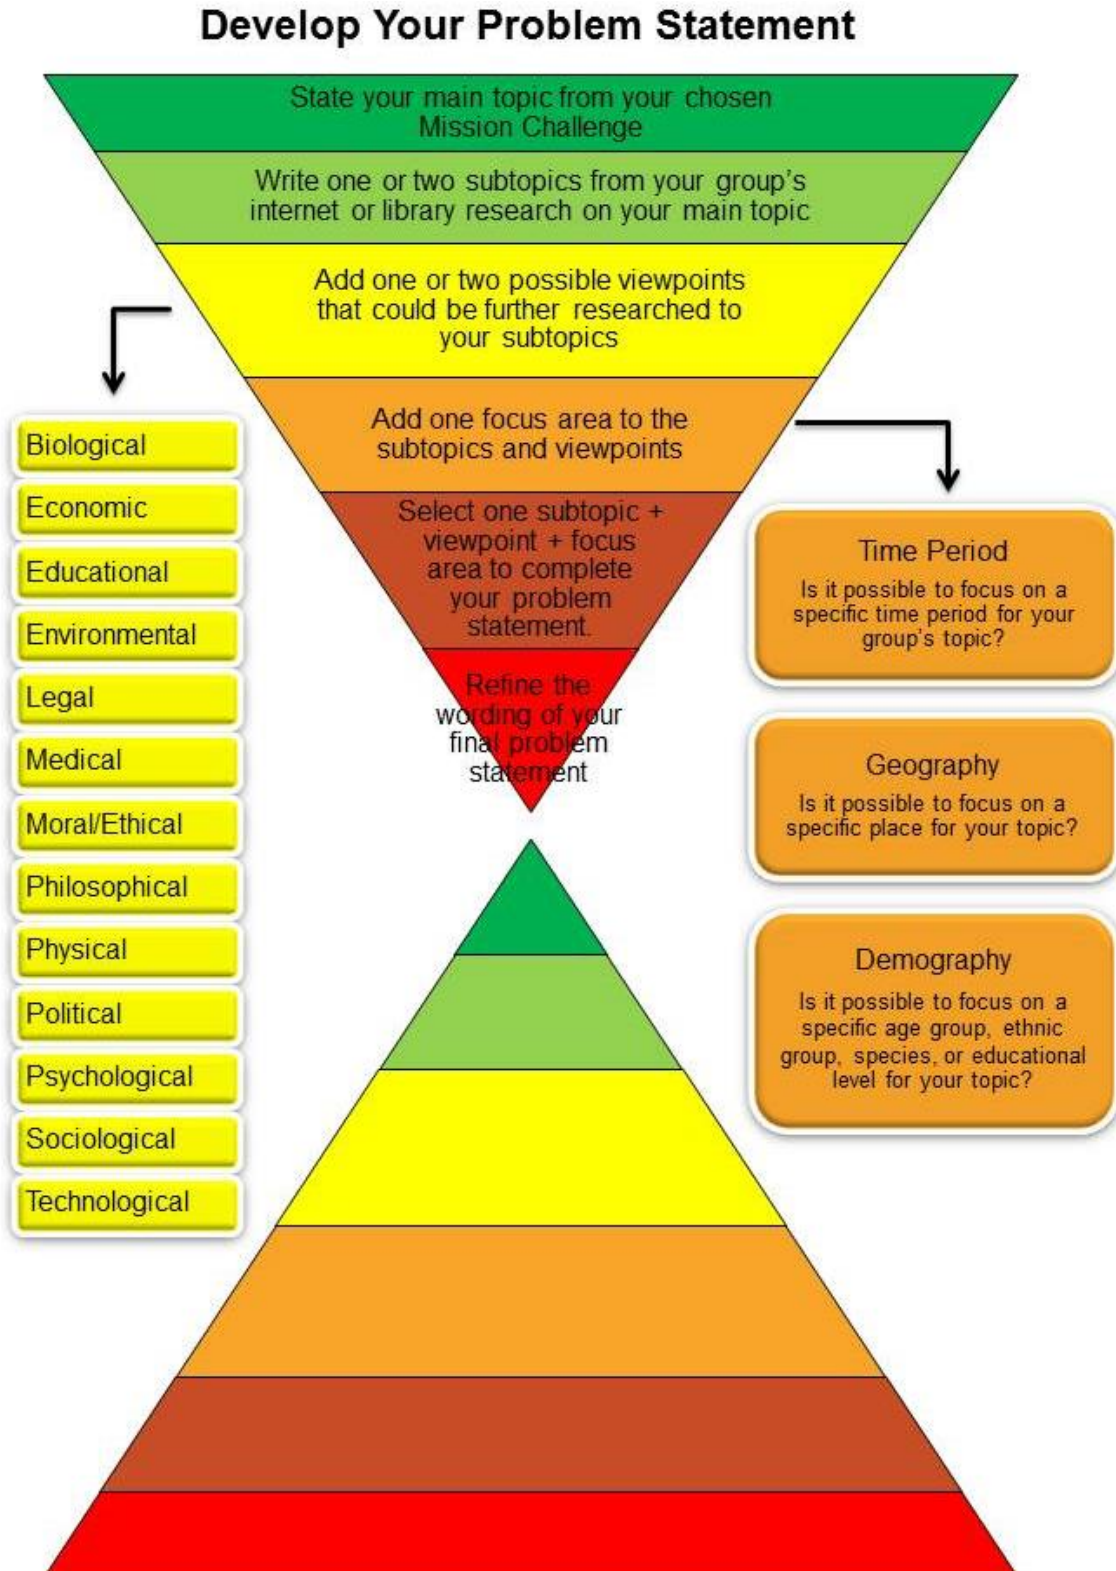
Develop Your Problem Statement

State your main topic from your chosen Mission Challenge

Write one or two subtopics from your group's internet or library research on your main topic

Add one or two possible viewpoints that could be further researched to your subtopics

Add one focus area to the subtopics and viewpoints

Select one subtopic + viewpoint + focus area to complete your problem statement.

Refine the wording of your final problem statement

Biological
Economic
Educational
Environmental
Legal
Medical
Moral/Ethical
Philosophical
Physical
Political
Psychological
Sociological
Technological

Time Period
Is it possible to focus on a specific time period for your group's topic?

Geography
Is it possible to focus on a specific place for your topic?

Demography
Is it possible to focus on a specific age group, ethnic group, species, or educational level for your topic?